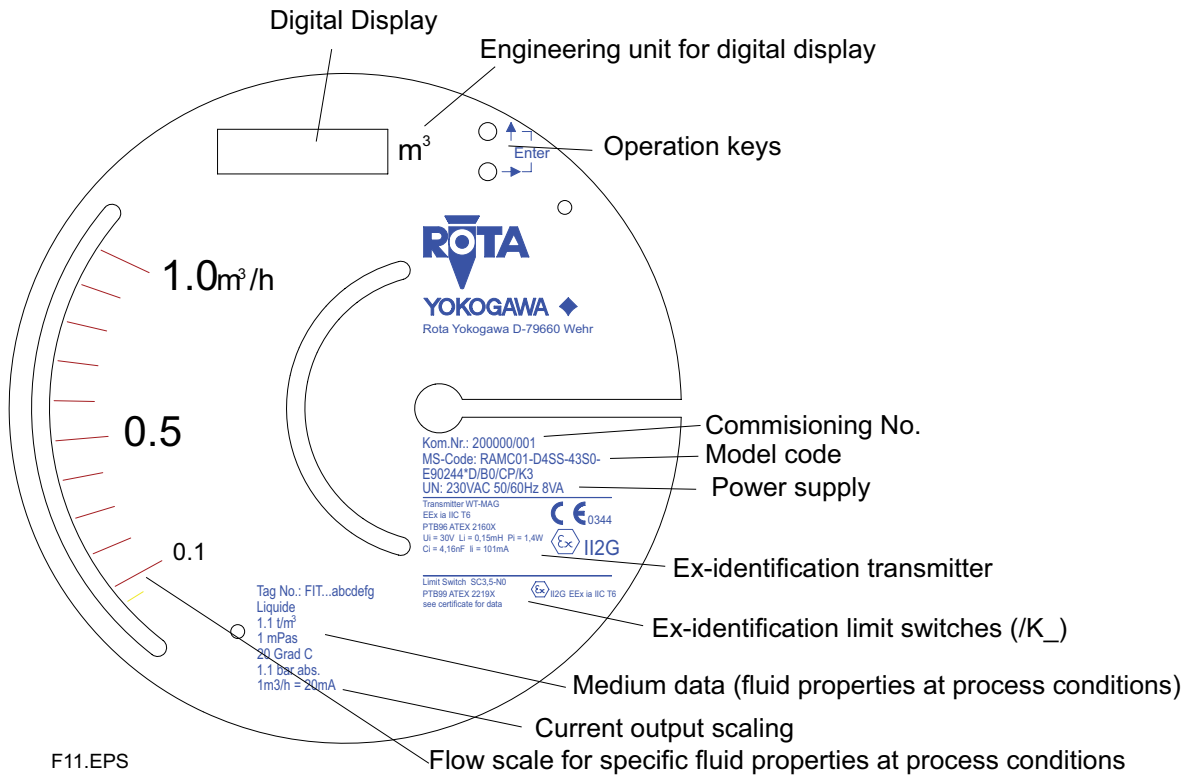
Digital Display

Engineering unit for digital display

$m^3$

Enter

Operation keys

ROTA

YOKOGAWA

Rota Yokogawa D-79660 Wehr

1.0$m^3$/h

0.5

0.1

Commisioning No.

Kom.Nr.: 200000/001

MS-Code: RAMC01-D4SS-43S0-E90244*D/B0/CP/K3

Model code

UN: 230VAC 50/60Hz 8VA

Power supply

Transmitter WT-MAG
EEx ia IIC T6
PTB96 ATEX 2160X
Ui = 30V Li = 0,15mH Pi = 1,4W
Ci = 4,16nF Ii = 101mA

CE 0344

II2G

Ex-identification transmitter

Limit Switch SC3,5-N0
PTB99 ATEX 2219X
see certificate for data

II2G EEx ia IIC T6

Ex-identification limit switches (/K_)

Tag No.: FIT...abcdefg
Liquide
1.1 t/$m^3$
1 mPas
20 Grad C
1.1 bar abs.
1m3/h = 20mA

Medium data (fluid properties at process conditions)

Current output scaling

F11.EPS

Flow scale for specific fluid properties at process conditions